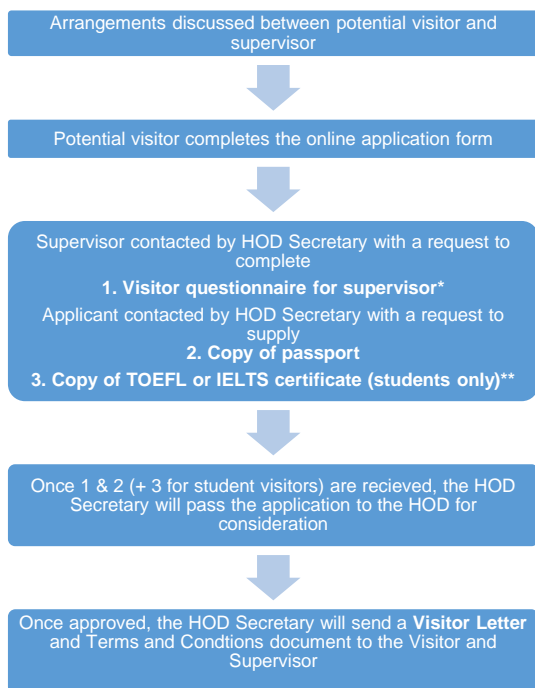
Arrangements discussed between potential visitor and supervisor

Potential visitor completes the online application form

Supervisor contacted by HOD Secretary with a request to complete

**1. Visitor questionnaire for supervisor***

Applicant contacted by HOD Secretary with a request to supply

**2. Copy of passport**

**3. Copy of TOEFL or IELTS certificate (students only)****

Once 1 & 2 (+ 3 for student visitors) are recieved, the HOD Secretary will pass the application to the HOD for consideration

Once approved, the HOD Secretary will send a **Visitor Letter** and Terms and Condtions document to the Visitor and Supervisor